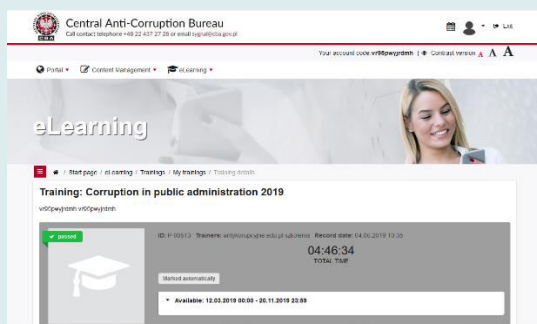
Central Anti-Corruption Bureau
Call contact telephone +48 22 437 27 28 or email sygnal@cba.gov.pl

Exit

Your account code: vr90pwyjrdmh | Contrast version A A A

Portal ▾ Content Management ▾ eLearning ▾

eLearning

/ Start page / eLearning / Trainings / My trainings / Training details

Training: Corruption in public administration 2019

vr90pwyjrdmh vr90pwyjrdmh

✓ passed

ID: P 00513 Trainers: antykorupcja@cba.gov.pl Record date: 04.06.2019 13:39

04:46:34
TOTAL TIME

Started automatically

▾ Available: 12.03.2019 00:00 - 20.11.2019 23:59